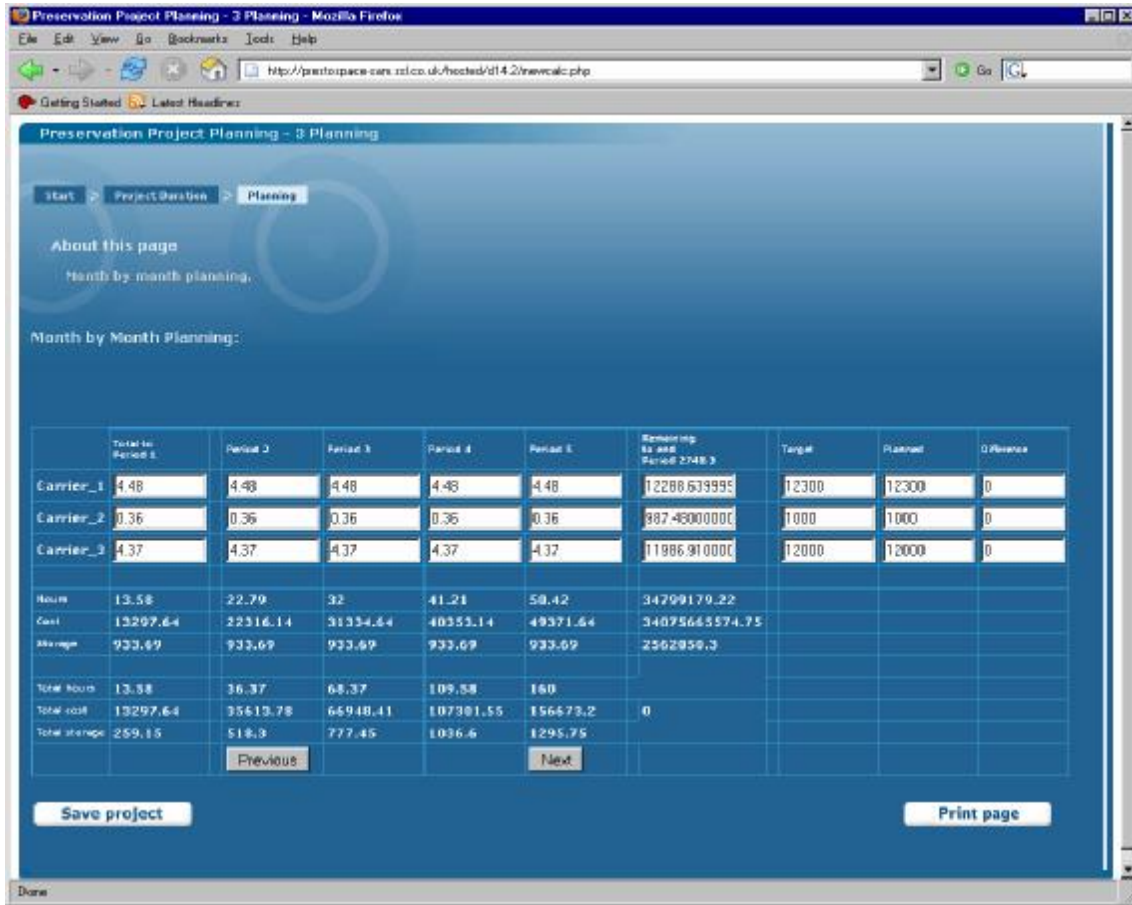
Preservation Project Planning - 3 Planning - Mozilla Firefox

File Edit View Go Bookmarks Tools Help

http://prestospace-sam.ssl.co.uk/hosted/d14.2/newcalc.php

Go

Getting Started Latest Headlines

Preservation Project Planning - 3 Planning

Start > Project Duration > Planning

About this page

Month by month planning.

Month by Month Planning:

| | Total to Period 1 | Period 2 | Period 3 | Period 4 | Period 5 | Remaining to end Period 2748 3 | Target | Planned | Difference |
|---|---|---|---|---|---|---|---|---|---|
| Carrier_1 | 4.48 | 4.48 | 4.48 | 4.48 | 4.48 | 12288.639999 | 12300 | 12300 | 0 |
| Carrier_2 | 0.36 | 0.36 | 0.36 | 0.36 | 0.36 | 987.48000000 | 1000 | 1000 | 0 |
| Carrier_3 | 4.37 | 4.37 | 4.37 | 4.37 | 4.37 | 11986.91000 | 12000 | 12000 | 0 |
| Hours | 13.58 | 22.79 | 32 | 41.21 | 50.42 | 34799179.22 | | | |
| Cost | 13297.64 | 22316.14 | 31334.64 | 40353.14 | 49371.64 | 34075665574.75 | | | |
| Storage | 933.69 | 933.69 | 933.69 | 933.69 | 933.69 | 2562050.3 | | | |
| Total hours | 13.58 | 36.37 | 68.37 | 109.58 | 160 | | | | |
| Total cost | 13297.64 | 35613.78 | 66948.41 | 107301.55 | 156673.2 | 0 | | | |
| Total storage | 259.15 | 518.3 | 777.45 | 1036.6 | 1295.75 | | | | |
| | | Previous | | | Next | | | | |

Save project

Print page

Done